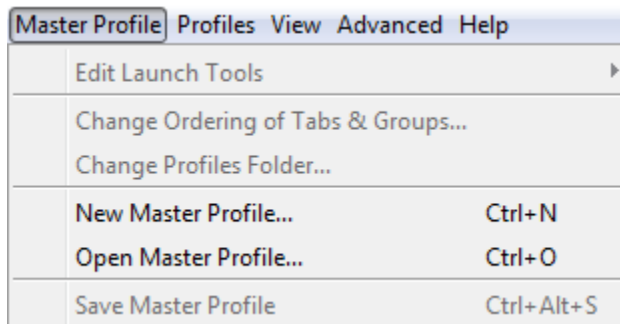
Master Profile Profiles View Advanced Help

Edit Launch Tools

Change Ordering of Tabs & Groups...

Change Profiles Folder...

New Master Profile... Ctrl+N

Open Master Profile... Ctrl+O

Save Master Profile Ctrl+Alt+S